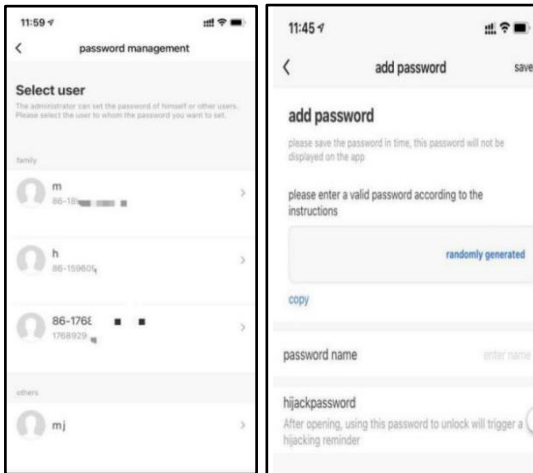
11:59

password management

Select user

The administrator can set the password of himself or other users. Please select the user to whom the password you want to set.

family

m
86-18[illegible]

h
86-159605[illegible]

86-1768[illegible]
1768929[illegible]

others

mj

11:45

add password

save

add password

please save the password in time, this password will not be displayed on the app

please enter a valid password according to the instructions

randomly generated

copy

password name

enter name

hijackpassword

After opening, using this password to unlock will trigger a hijacking reminder